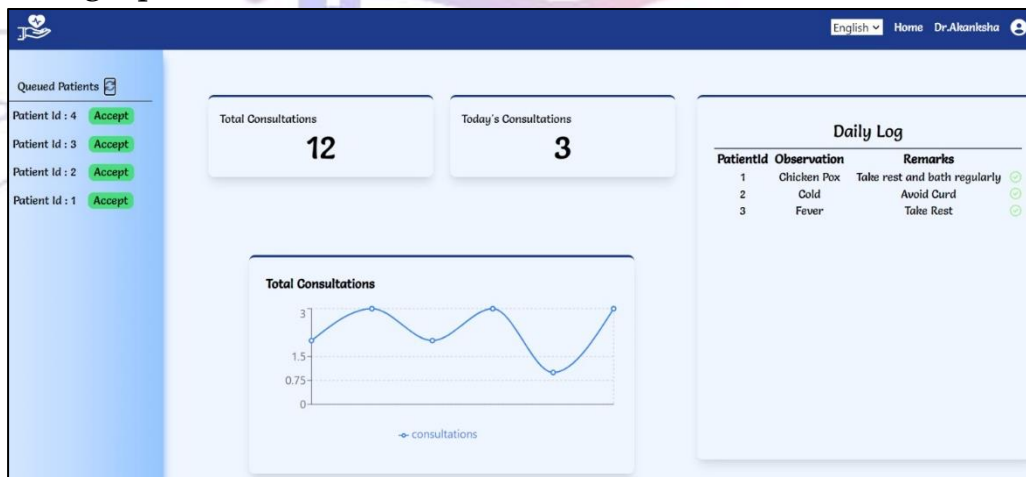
English Home Dr.Akanksha

Queued Patients

Patient Id : 4 Accept

Patient Id : 3 Accept

Patient Id : 2 Accept

Patient Id : 1 Accept

Total Consultations

12

Today's Consultations

3

Daily Log

| PatientId | Observation | Remarks |
|---|---|---|
| 1 | Chicken Pox | Take rest and bath regularly |
| 2 | Cold | Avoid Curd |
| 3 | Fever | Take Rest |

Total Consultations

3
1.5
0.75
0

consultations